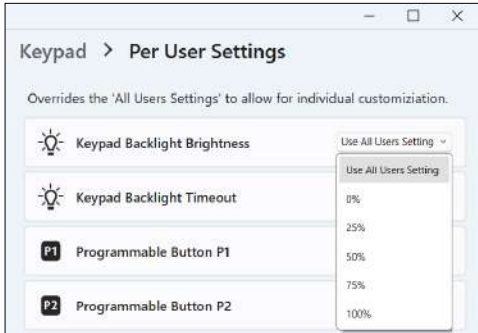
Keypad > Per User Settings

Overrides the 'All Users Settings' to allow for individual customiziation.

Keypad Backlight Brightness

Use All Users Setting

Use All Users Setting

0%

25%

50%

75%

100%

Keypad Backlight Timeout

P1 Programmable Button P1

P2 Programmable Button P2